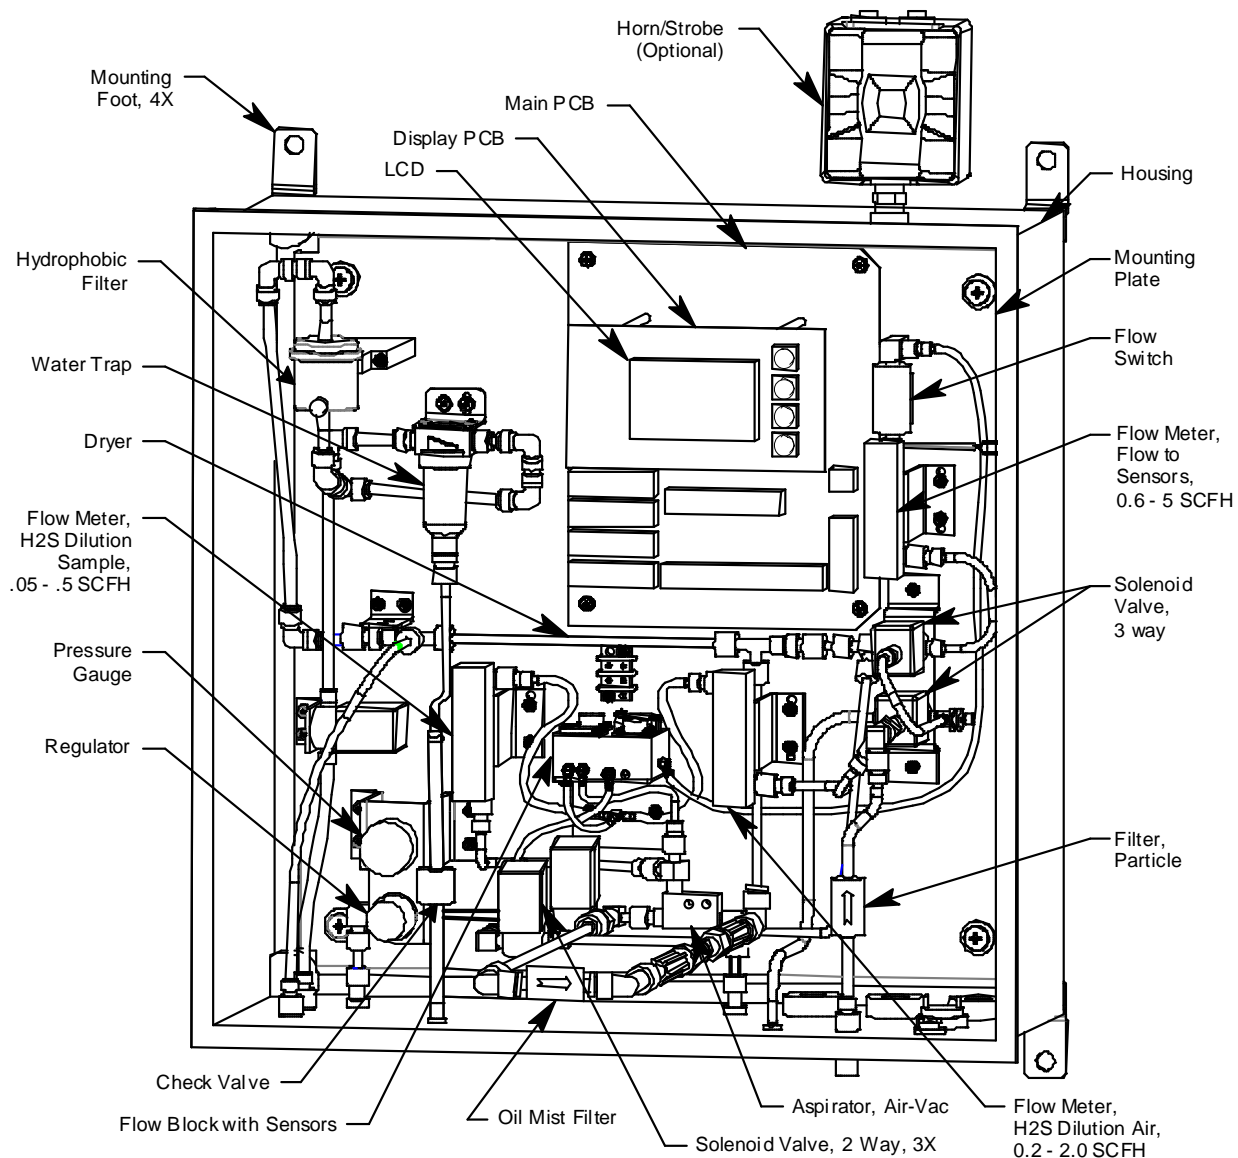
Horn/Strobe
(Optional)

Mounting
Foot, 4X

Main PCB

Display PCB

LCD

Housing

Hydrophobic
Filter

Mounting
Plate

Water Trap

Flow
Switch

Dryer

Flow Meter,
Flow to
Sensors,
0.6 - 5 SCFH

Flow Meter,
H2S Dilution
Sample,
.05 - .5 SCFH

Solenoid
Valve,
3 way

Pressure
Gauge

Regulator

Filter,
Particle

Check Valve

Flow Block with Sensors

Oil Mist Filter

Aspirator, Air-Vac

Solenoid Valve, 2 Way, 3X

Flow Meter,
H2S Dilution Air,
0.2 - 2.0 SCFH